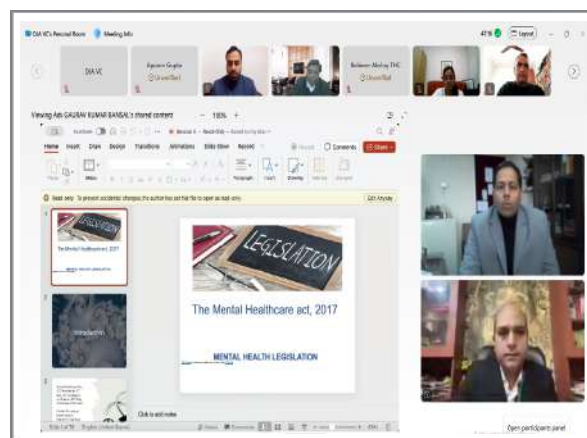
DIA VC's Personal Room   Meeting info

47%   Layout

DIA VC

Apoorv Gupta

Balasore Akshay THC

Viewing Adv GAURAV KUMAR BANSAL's shared content   100%

Home   Insert   Draw   Design   Transitions   Animations   Slide Show   Record

Comments   Share

Read-only   To prevent accidental changes, the author has set this file to open as read-only.   Edit Anyway

LEGISLATION

The Mental Healthcare act, 2017

Introduction

LEGISLATION

The Mental Healthcare act, 2017

MENTAL HEALTH LEGISLATION

Click to add notes

Open participant panel